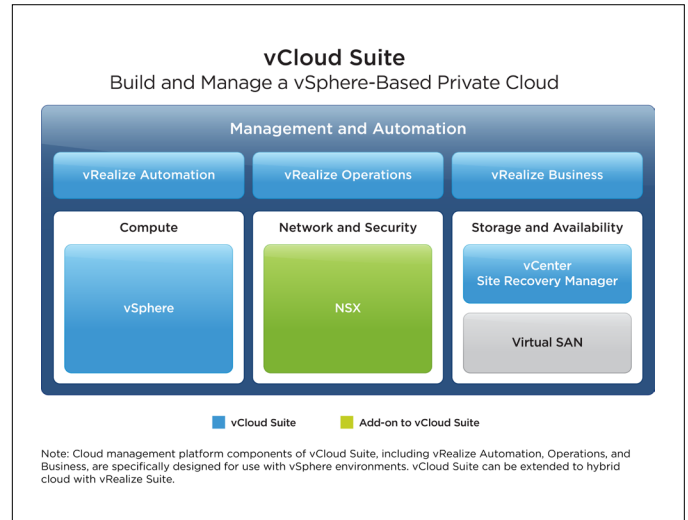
vCloud Suite
Build and Manage a vSphere-Based Private Cloud

Management and Automation

vRealize Automation

vRealize Operations

vRealize Business

Compute

vSphere

Network and Security

NSX

Storage and Availability

vCenter
Site Recovery Manager

Virtual SAN

vCloud Suite

Add-on to vCloud Suite

Note: Cloud management platform components of vCloud Suite, including vRealize Automation, Operations, and Business, are specifically designed for use with vSphere environments. vCloud Suite can be extended to hybrid cloud with vRealize Suite.